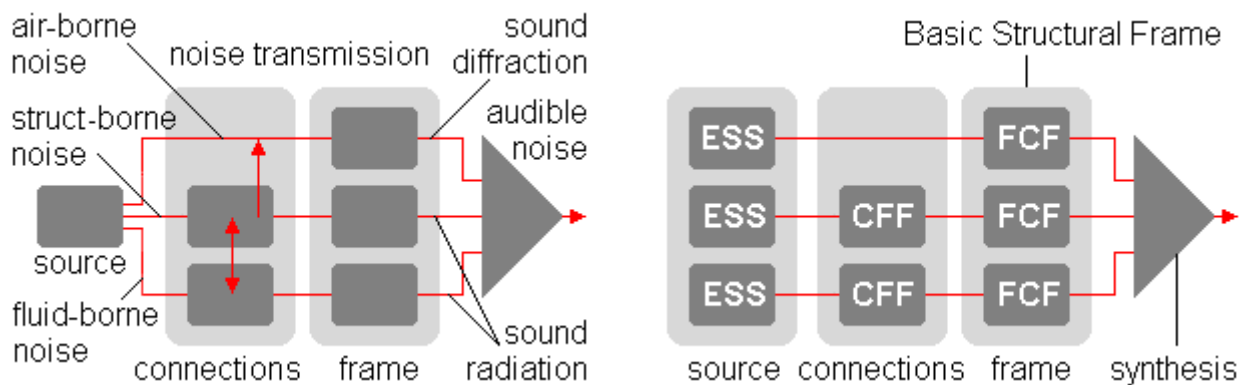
air-borne noise

noise transmission

sound diffraction

audible noise

struct-borne noise

source

fluid-borne noise

connections

frame

sound radiation

Basic Structural Frame

ESS

ESS

ESS

CFF

CFF

FCF

FCF

FCF

source

connections

frame

synthesis